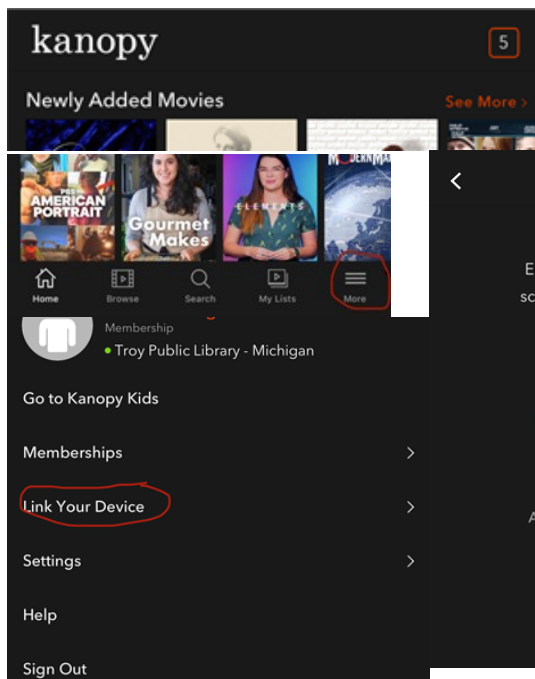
kanopy

5

Newly Added Movies

See More >

PBS AMERICAN PORTRAIT

Gourmet Makes

ELEMENTS

MODERN MA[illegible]

Home

Browse

Search

My Lists

More

E

sc

Membership

Troy Public Library - Michigan

Go to Kanopy Kids

Memberships

Link Your Device

A

Settings

Help

Sign Out